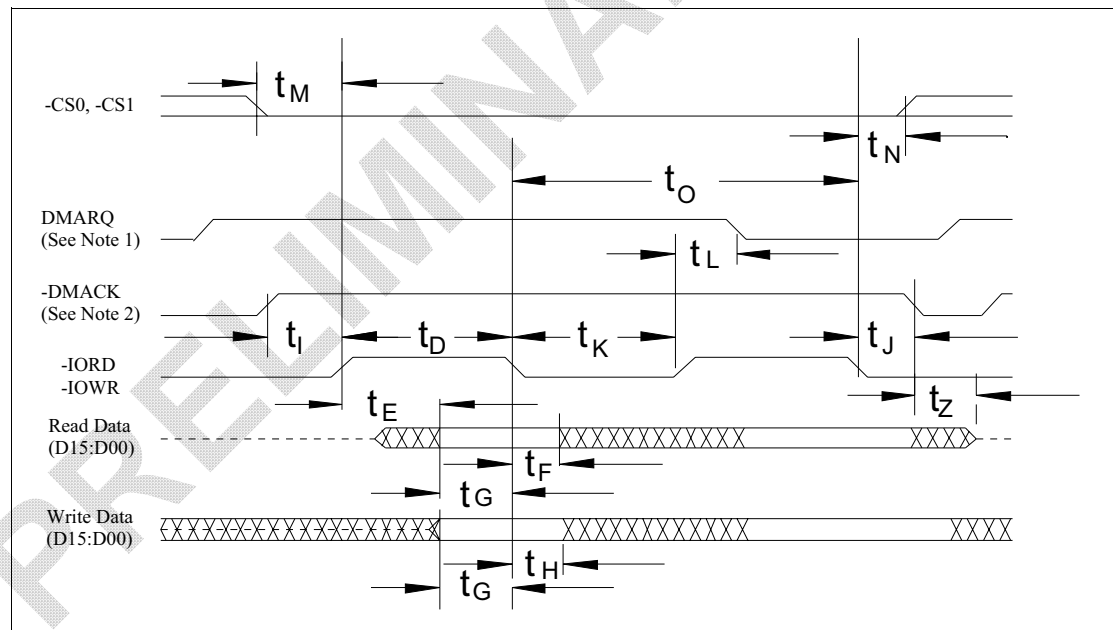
PRELIMINARY

$t_M$

-CS0, -CS1

$t_N$

$t_O$

DMARQ
(See Note 1)

$t_L$

-DMACK
(See Note 2)

$t_I$

$t_D$

$t_K$

$t_J$

-IORD
-IOWR

$t_Z$

$t_E$

Read Data
(D15:D00)

$t_F$

$t_G$

Write Data
(D15:D00)

$t_H$

$t_G$